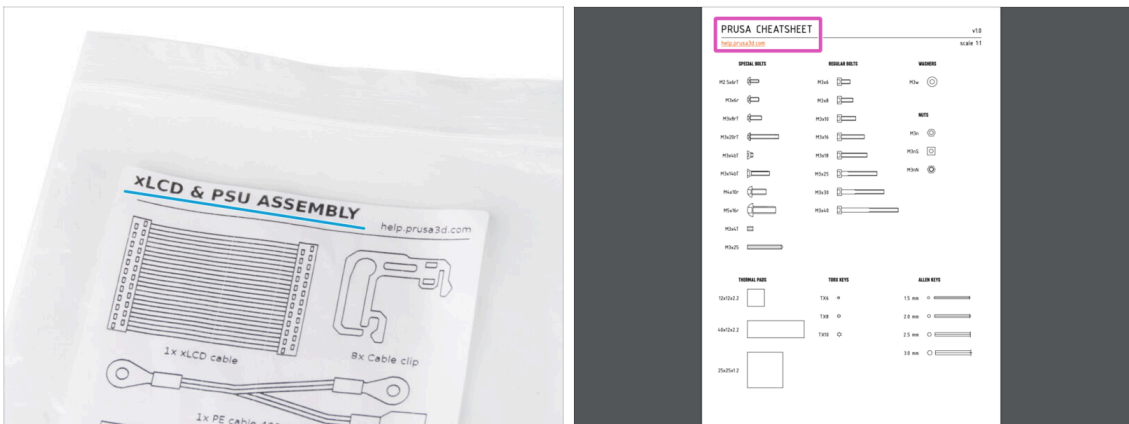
xLCD & PSU ASSEMBLY

help.prusa3d.com

1x xLCD cable

8x Cable clip

1x PE cable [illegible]

PRUSA CHEATSHEET

help.prusa3d.com

v1.0

scale 1:1

SPECIAL BOLTS

M2.5x6rT

M3x4r

M3x8rT

M3x20rT

M3x4bT

M3x14bT

M4x10r

M5x16r

M3x4T

M3x25

REGULAR BOLTS

M3x6

M3x8

M3x10

M3x16

M3x18

M3x25

M3x30

M3x40

WASHERS

M3w

NUTS

M3n

M3nS

M3nN

THERMAL PADS

12x12x2.2

40x12x2.2

25x25x1.2

TORX KEYS

TX6

TX8

TX10

ALLEN KEYS

1.5 mm

2.0 mm

2.5 mm

3.0 mm